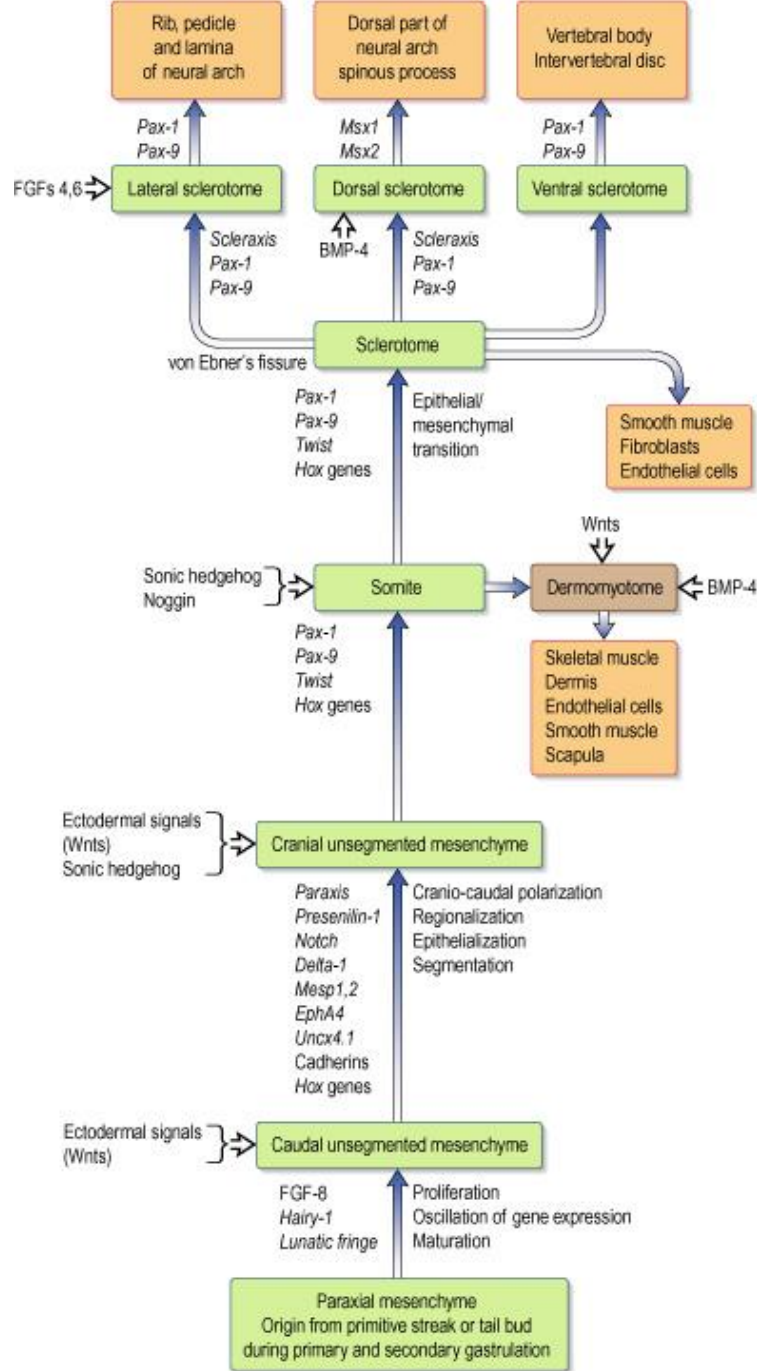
Rib, pedicle and lamina of neural arch

Dorsal part of neural arch spinous process

Vertebral body Intervertebral disc

Pax-1
Pax-9

Msx1
Msx2

Pax-1
Pax-9

FGFs 4,6

Lateral sclerotome

Dorsal sclerotome

Ventral sclerotome

BMP-4

Scleraxis
Pax-1
Pax-9

Scleraxis
Pax-1
Pax-9

von Ebner's fissure

Sclerotome

Smooth muscle
Fibroblasts
Endothelial cells

Pax-1
Pax-9
Twist
Hox genes

Epithelial/
mesenchymal
transition

Wnts

Sonic hedgehog
Noggin

Somite

Dermomyotome

BMP-4

Pax-1
Pax-9
Twist
Hox genes

Skeletal muscle
Dermis
Endothelial cells
Smooth muscle
Scapula

Ectodermal signals (Wnts)
Sonic hedgehog

Cranial unsegmented mesenchyme

Paraxis
Presenilin-1
Notch
Delta-1
Mesp1,2
EphA4
Uncx4.1
Cadherins
Hox genes

Cranio-caudal polarization
Regionalization
Epithelialization
Segmentation

Ectodermal signals (Wnts)

Caudal unsegmented mesenchyme

FGF-8
Hairy-1
Lunatic fringe

Proliferation
Oscillation of gene expression
Maturation

Paraxial mesenchyme
Origin from primitive streak or tail bud during primary and secondary gastrulation